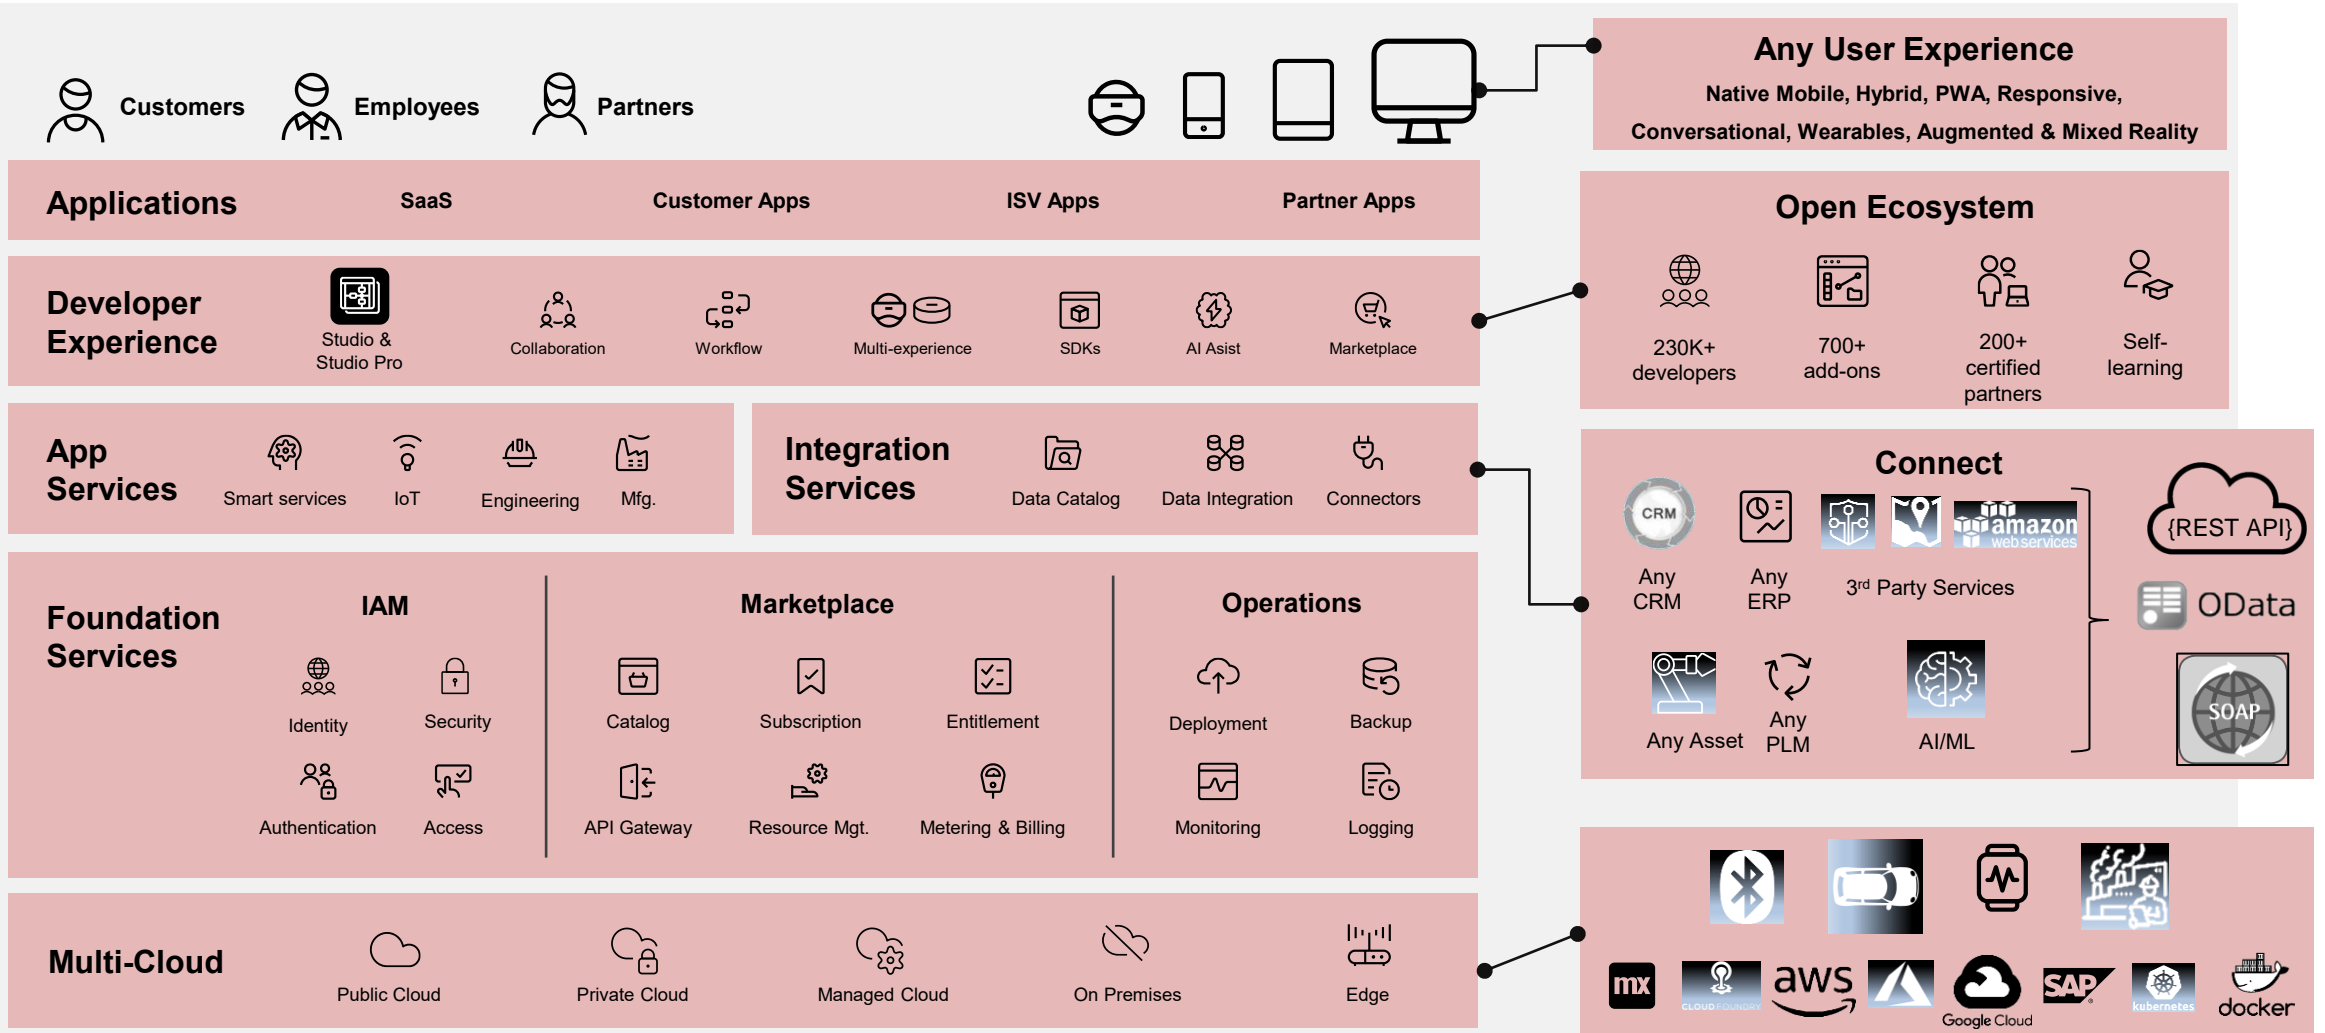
Customers Employees Partners

Any User Experience
Native Mobile, Hybrid, PWA, Responsive, Conversational, Wearables, Augmented & Mixed Reality

Applications SaaS Customer Apps ISV Apps Partner Apps

Developer Experience
Studio & Studio Pro
Collaboration
Workflow
Multi-experience
SDKs
AI Asist
Marketplace

Open Ecosystem
230K+ developers
700+ add-ons
200+ certified partners
Self-learning

App Services
Smart services
IoT
Engineering
Mfg.

Integration Services
Data Catalog
Data Integration
Connectors

Connect
CRM
Any CRM
Any ERP
amazon web services
3rd Party Services
Any Asset
Any PLM
AI/ML
{REST API}
OData
SOAP

Foundation Services

IAM
Identity
Security
Authentication
Access

Marketplace
Catalog
Subscription
Entitlement
API Gateway
Resource Mgt.
Metering & Billing

Operations
Deployment
Backup
Monitoring
Logging

Multi-Cloud
Public Cloud
Private Cloud
Managed Cloud
On Premises
Edge

mx
CLOUD FOUNDRY
aws
Google Cloud
SAP
kubernetes
docker